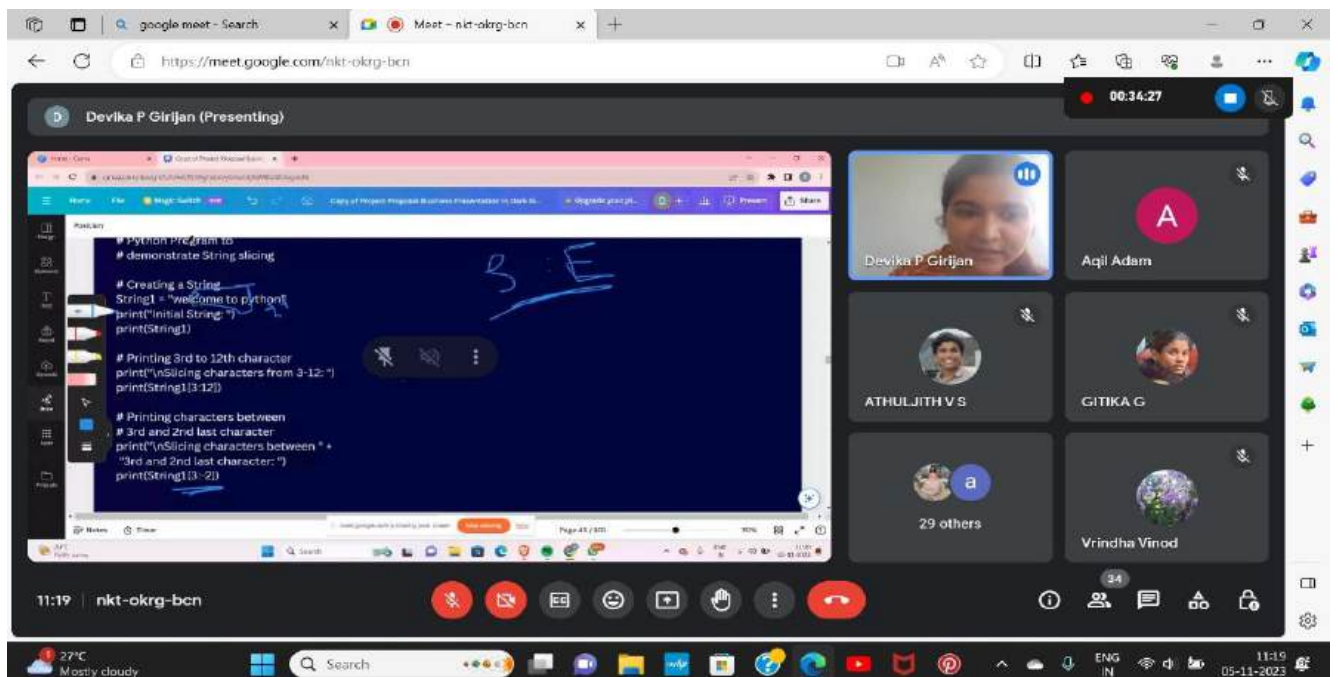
google meet - Search
Meet – nkt-okrg-bcn
https://meet.google.com/nkt-okrg-bcn

Devika P Girijan (Presenting)

00:34:27

Home File Magic Switch Copy of Project Proposal Business Presentation in Dark B... Present Share

Position

# Python Program to
# demonstrate String slicing

# Creating a String
String1 = "welcome to python"
print("Initial String: ")
print(String1)

# Printing 3rd to 12th character
print("\nSlicing characters from 3-12: ")
print(String1[3:12])

# Printing characters between
# 3rd and 2nd last character
print("\nSlicing characters between " +
"3rd and 2nd last character: ")
print(String1[3:-2])

3 : E

Notes Timer Page 41 / 103 70%

Devika P Girijan
A
Aqil Adam
ATHULJITH V S
GITIKA G
a
29 others
Vrindha Vinod

11:19 | nkt-okrg-bcn

34

27°C
Mostly cloudy
Search
ENG IN
11:19
05-11-2023